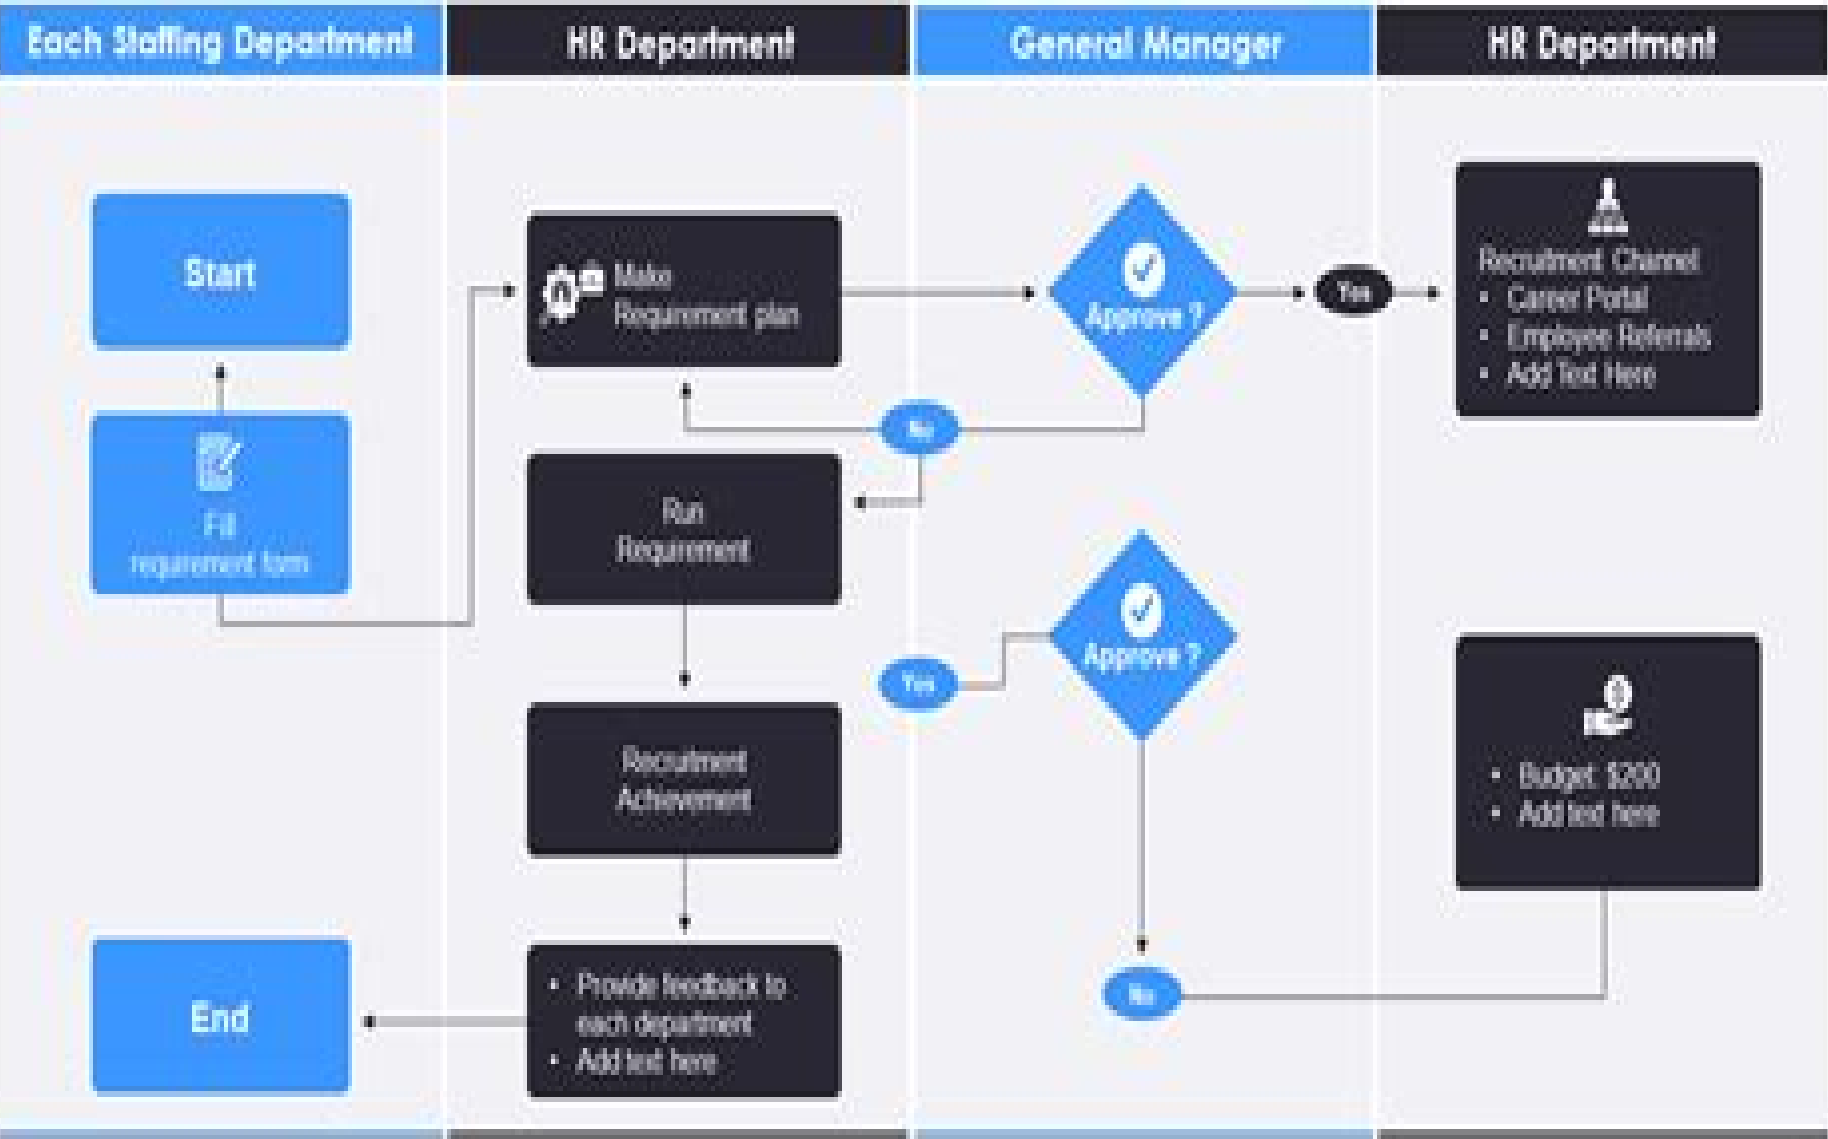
Each Staffing Department

HR Department

General Manager

HR Department

Start

Fill requirement form

Make Requirment plan

Approve ?

Yes

Recruitment Channel
• Career Portal
• Employee Referrals
• Add Text Here

No

Run Requirement

Approve ?

Yes

Recruitment Achievement

• Budget: $200
• Add text here

End

• Provide feedback to each department
• Add text here

No